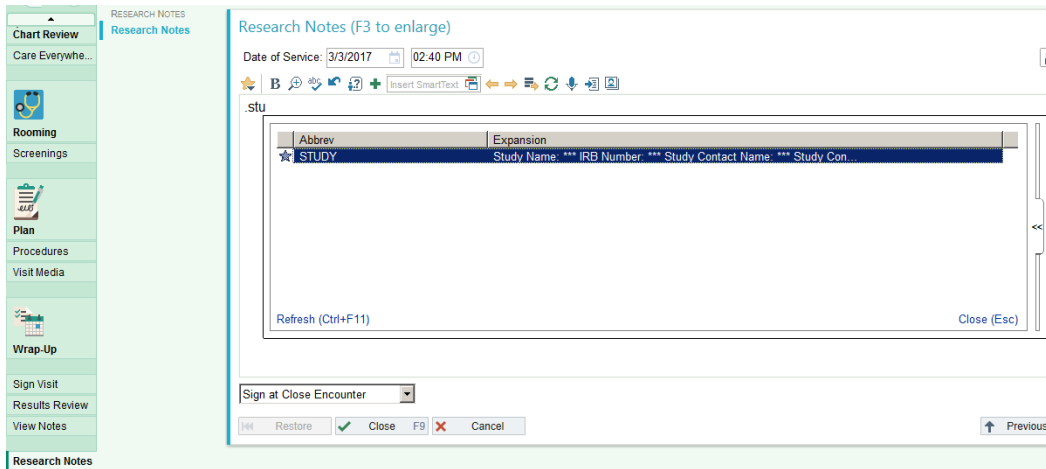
Chart Review
Care Everywhe...
Rooming
Screenings
Plan
Procedures
Visit Media
Wrap-Up
Sign Visit
Results Review
View Notes
Research Notes

RESEARCH NOTES
Research Notes

Research Notes (F3 to enlarge)

Date of Service: 3/3/2017 02:40 PM

B Insert SmartText

.stu

| Abbrev | Expansion |
|---|---|
| STUDY | Study Name: *** IRB Number: *** Study Contact Name: *** Study Con... |

Refresh (Ctrl+F11)
Close (Esc)

<<

Sign at Close Encounter

Restore
Close F9
Cancel
Previous